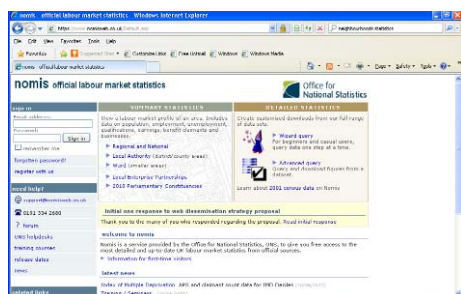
nomis : official labour market statistics - Windows Internet Explorer

https://www.nomisweb.co.uk/Default.asp

neighbourhood statistics

File Edit View Favorites Tools Help

Favorites Suggested Sites Customize Links Free Hotmail Windows Windows Media

nomis : official labour market statistics

Page Safety Tools

nomis official labour market statistics

Office for National Statistics

sign in

Email address

Password

Sign in

remember me

forgotten password?

register with us

need help?

support@nomisweb.co.uk

0191 334 2600

forum

ONS helpdesks

training courses

release dates

news

related links

SUMMARY STATISTICS

View a labour market profile of an area. Includes data on population, employment, unemployment, qualifications, earnings, benefit claimants and businesses.

Regional and National

Local Authority (district/county areas)

Ward (smaller areas)

Local Enterprise Partnerships

2010 Parliamentary Constituencies

DETAILED STATISTICS

Create customised downloads from our full range of data sets.

Wizard query
For beginners and casual users, query data one step at a time.

Advanced query
Query and download figures from a dataset.

Learn about 2001 census data on Nomis

Initial one response to web dissemination strategy proposal

Thank you to the many of you who responded regarding the proposal. Read initial response

welcome to nomis

Nomis is a service provided by the Office for National Statistics, ONS, to give you free access to the most detailed and up-to-date UK labour market statistics from official sources.

Information for first-time visitors

latest news

Index of Multiple Deprivation, APS and dataset count data for IMD Deciles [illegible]

Training Courses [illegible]